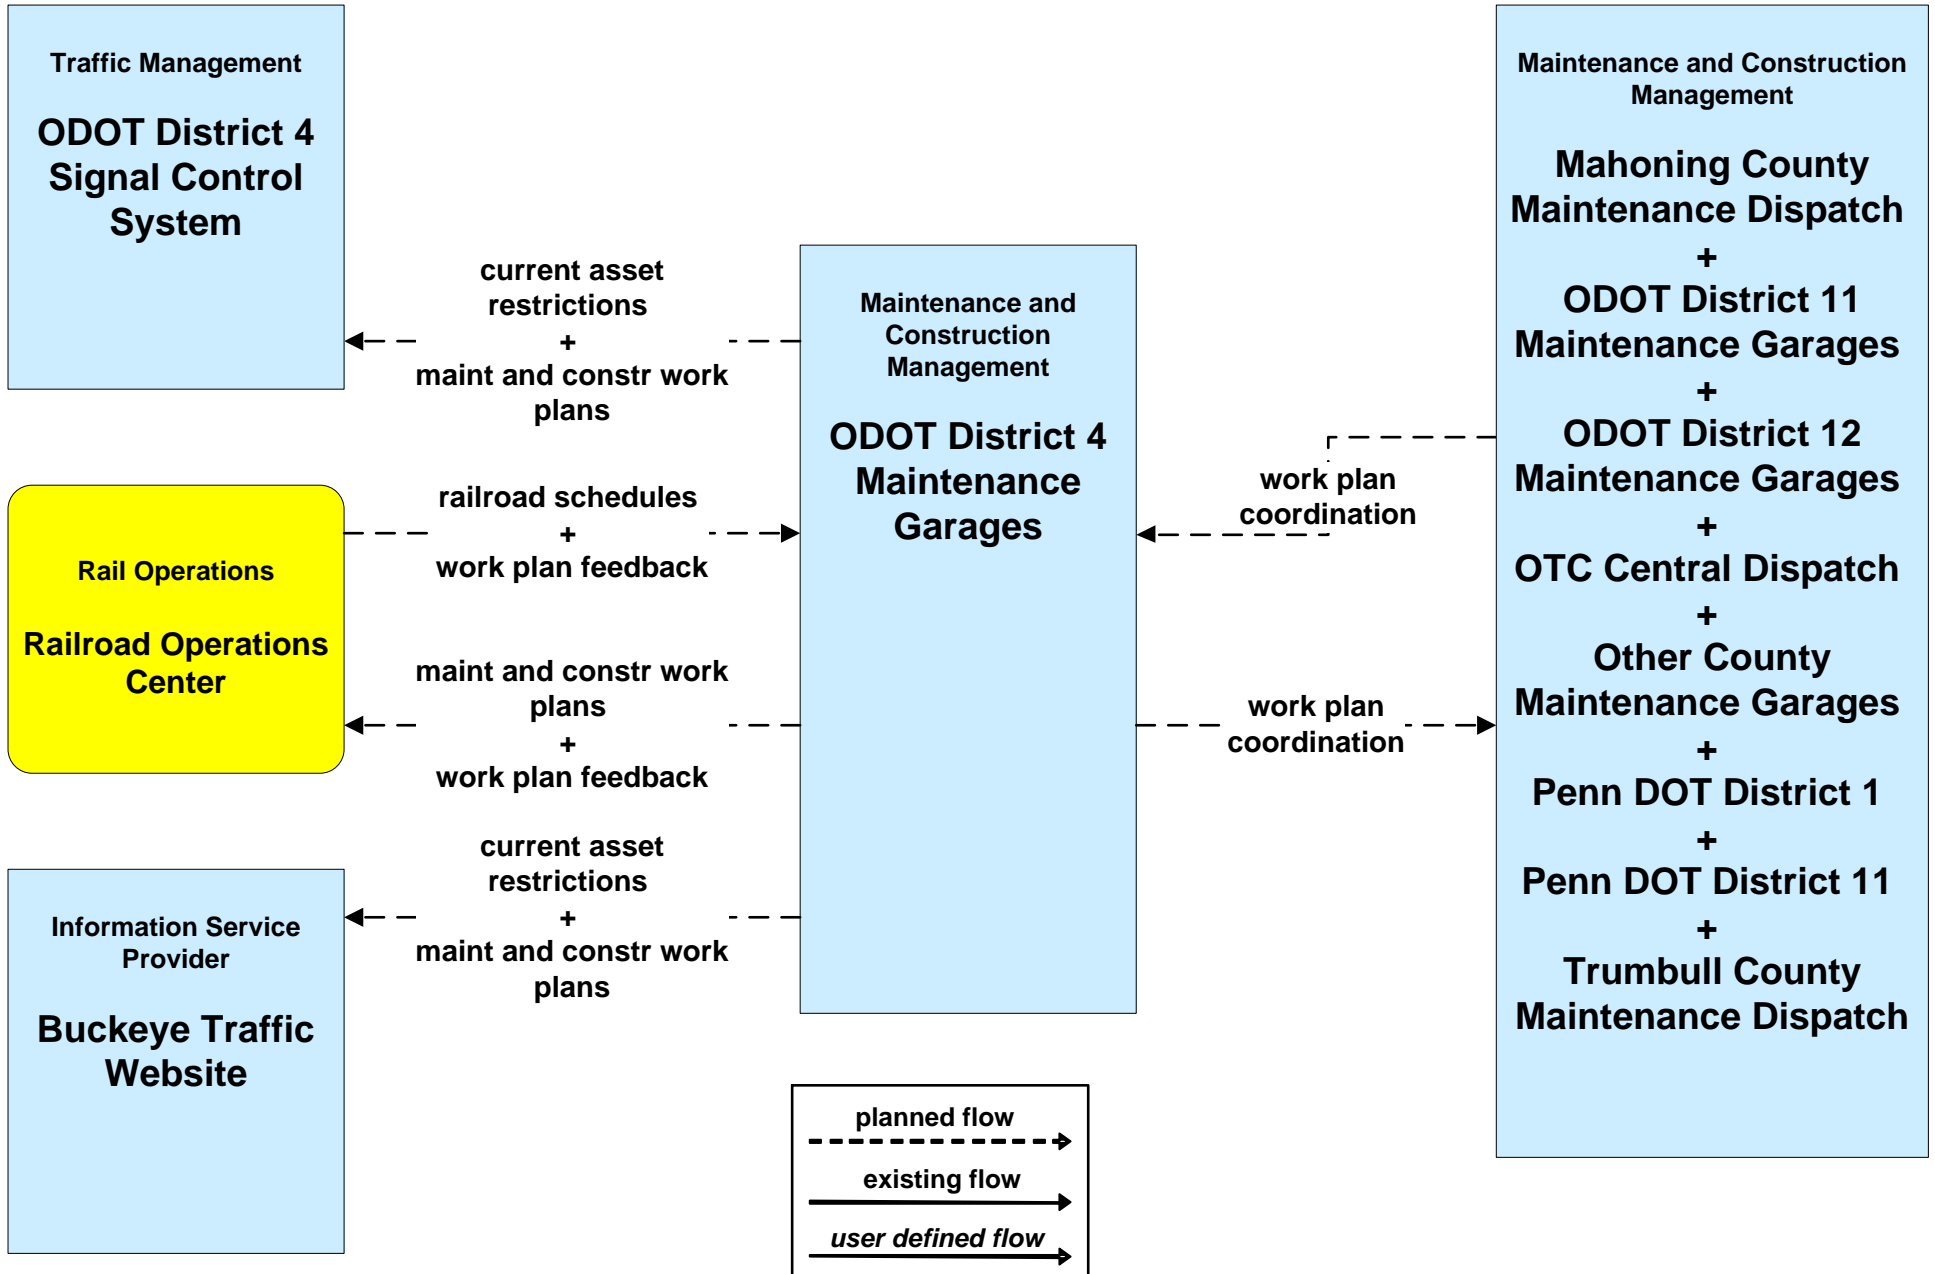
Traffic Management

ODOT District 4 Signal Control System

current asset restrictions
+
maint and constr work plans

Maintenance and Construction Management

ODOT District 4 Maintenance Garages

Maintenance and Construction Management

Mahoning County Maintenance Dispatch
+
ODOT District 11 Maintenance Garages
+
ODOT District 12 Maintenance Garages
+
OTC Central Dispatch
+
Other County Maintenance Garages
+
Penn DOT District 1
+
Penn DOT District 11
+
Trumbull County Maintenance Dispatch

work plan coordination

Rail Operations

Railroad Operations Center

railroad schedules
+
work plan feedback

maint and constr work plans
+
work plan feedback

work plan coordination

current asset restrictions
+
maint and constr work plans

Information Service Provider

Buckeye Traffic Website

planned flow

existing flow

user defined flow